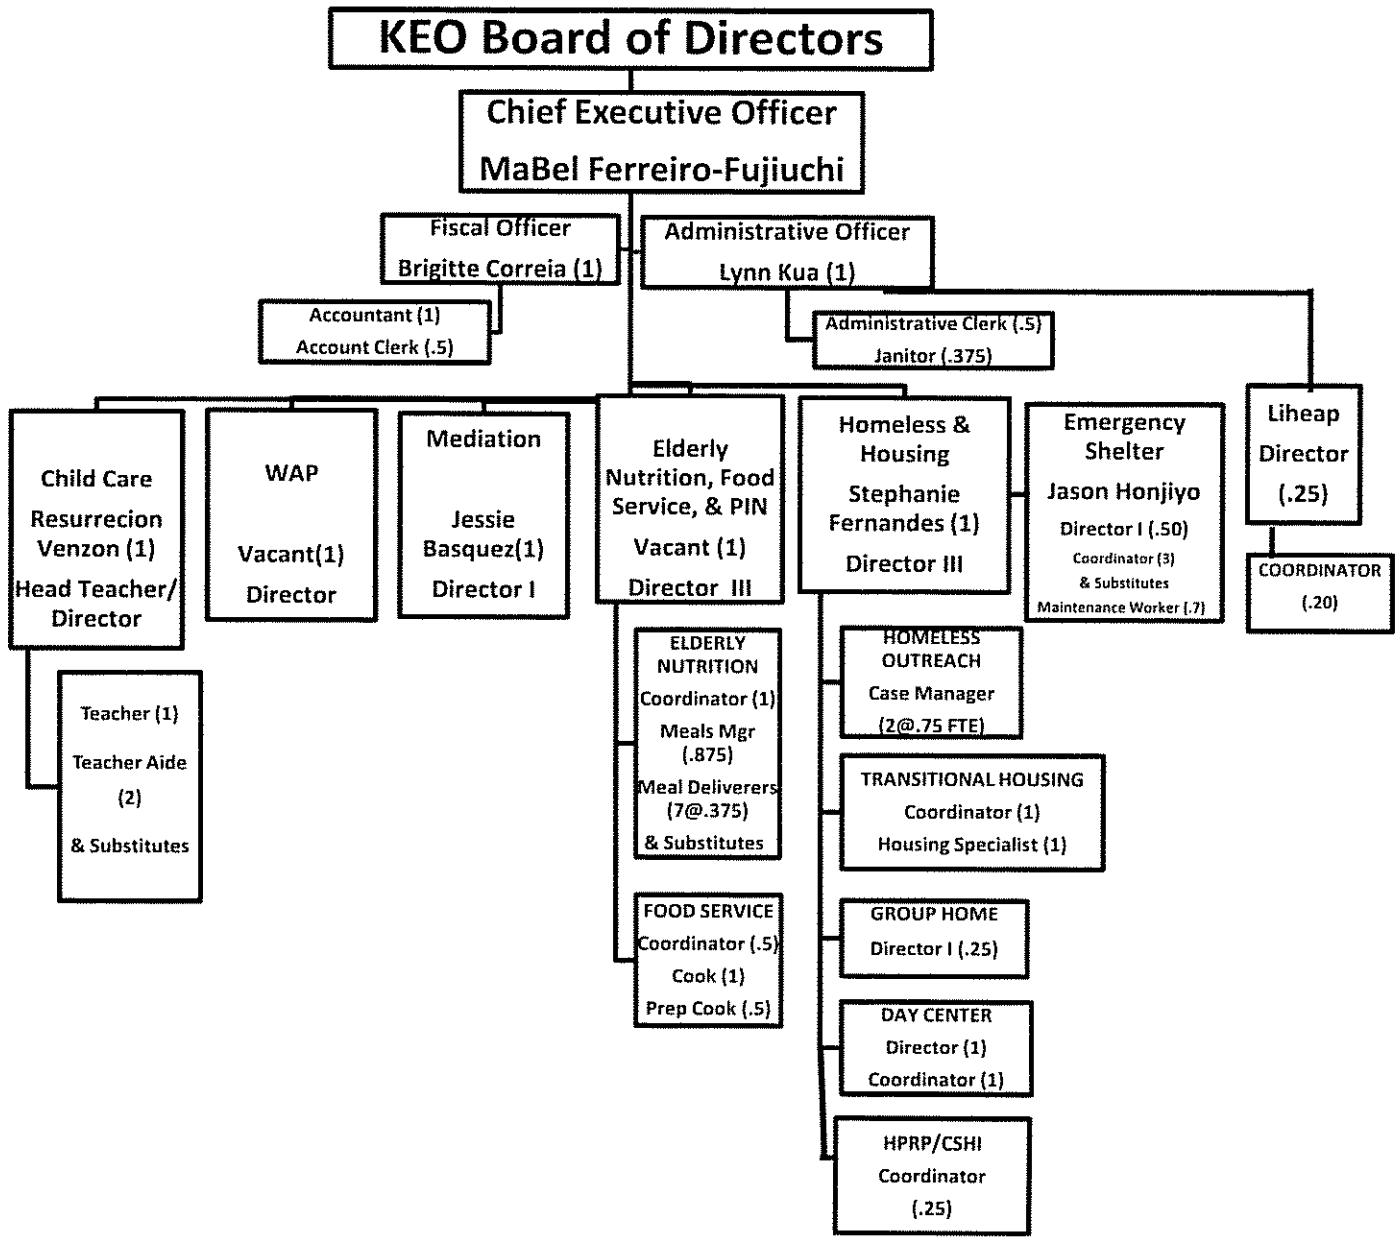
KEO Board of Directors

Chief Executive Officer
MaBel Ferreiro-Fujiuchi

Fiscal Officer
Brigitte Correia (1)

Administrative Officer
Lynn Kua (1)

Accountant (1)
Account Clerk (.5)

Administrative Clerk (.5)
Janitor (.375)

Child Care
Resurrecion Venzon (1)
Head Teacher/ Director

Teacher (1)
Teacher Aide (2)
& Substitutes

WAP
Vacant(1)
Director

Mediation
Jessie Basquez(1)
Director I

Elderly Nutrition, Food Service, & PIN
Vacant (1)
Director III

ELDERLY NUTRITION
Coordinator (1)
Meals Mgr (.875)
Meal Deliverers (7@.375)
& Substitutes

FOOD SERVICE
Coordinator (.5)
Cook (1)
Prep Cook (.5)

Homeless & Housing
Stephanie Fernandes (1)
Director III

HOMELESS OUTREACH
Case Manager
(2@.75 FTE)

TRANSITIONAL HOUSING
Coordinator (1)
Housing Specialist (1)

GROUP HOME
Director I (.25)

DAY CENTER
Director (1)
Coordinator (1)

HPRP/CSHI
Coordinator
(.25)

Emergency Shelter
Jason Honjiyo
Director I (.50)
Coordinator (3)
& Substitutes
Maintenance Worker (.7)

Liheap
Director
(.25)

COORDINATOR
(.20)